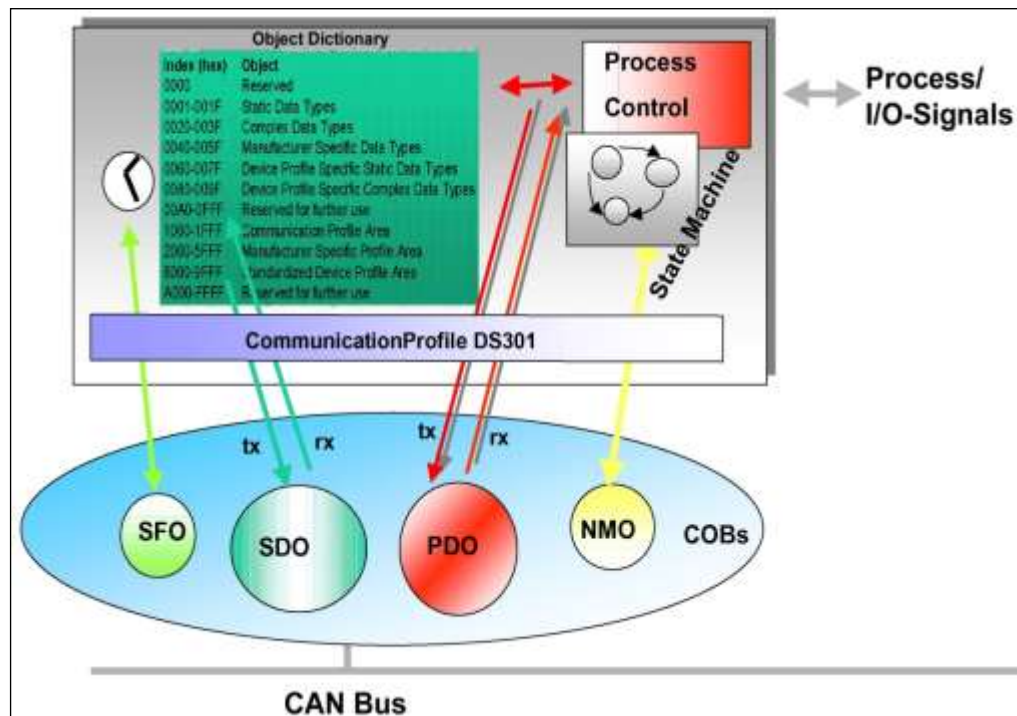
Object Dictionary

| Index (hex) | Object |
|---|---|
| 0000 | Reserved |
| 0001-001F | Static Data Types |
| 0020-003F | Complex Data Types |
| 0040-005F | Manufacturer Specific Data Types |
| 0060-007F | Device Profile Specific Static Data Types |
| 0080-009F | Device Profile Specific Complex Data Types |
| 00A0-0FFF | Reserved for further use |
| 1000-1FFF | Communication Profile Area |
| 2000-5FFF | Manufacturer Specific Profile Area |
| 6000-9FFF | Standardized Device Profile Area |
| A000-FFFF | Reserved for further use |

Process Control

Process/ I/O-Signals

State Machine

CommunicationProfile DS301

tx rx tx rx

SFO SDO PDO NMO COBs

CAN Bus